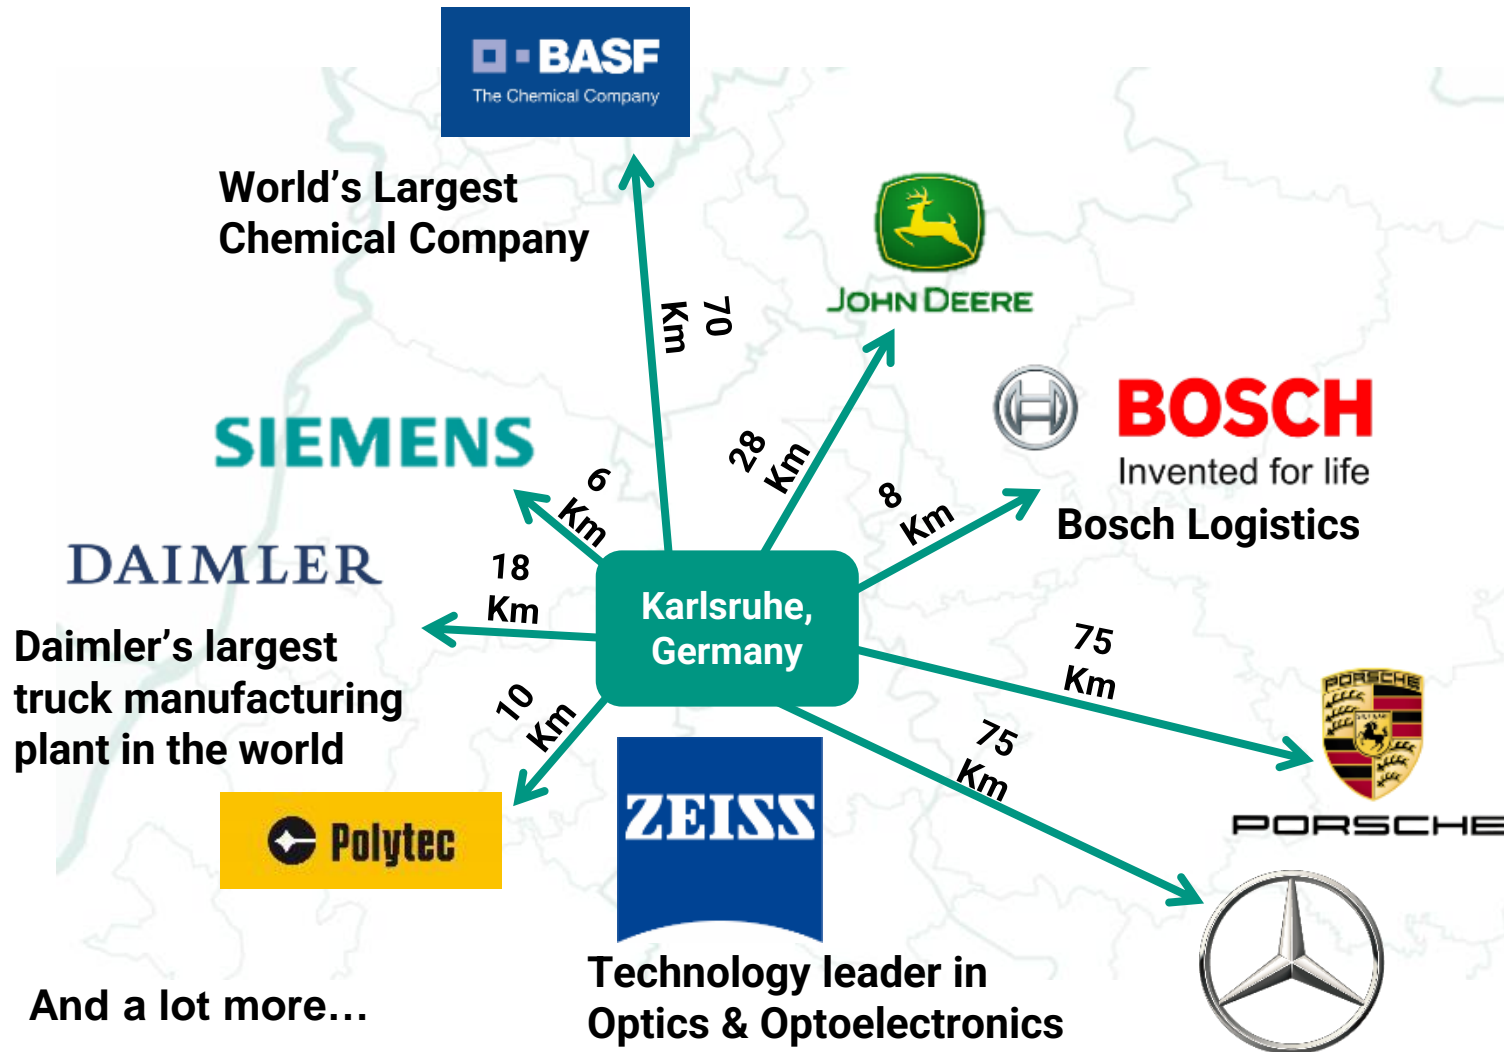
BASF
The Chemical Company

World's Largest Chemical Company

70 Km

JOHN DEERE

28 Km

BOSCH
Invented for life
Bosch Logistics

8 Km

SIEMENS

6 Km

DAIMLER

18 Km

Karlsruhe, Germany

Daimler's largest truck manufacturing plant in the world

75 Km

PORSCHE

10 Km

75 Km

Polytec

ZEISS

Technology leader in Optics & Optoelectronics

And a lot more…